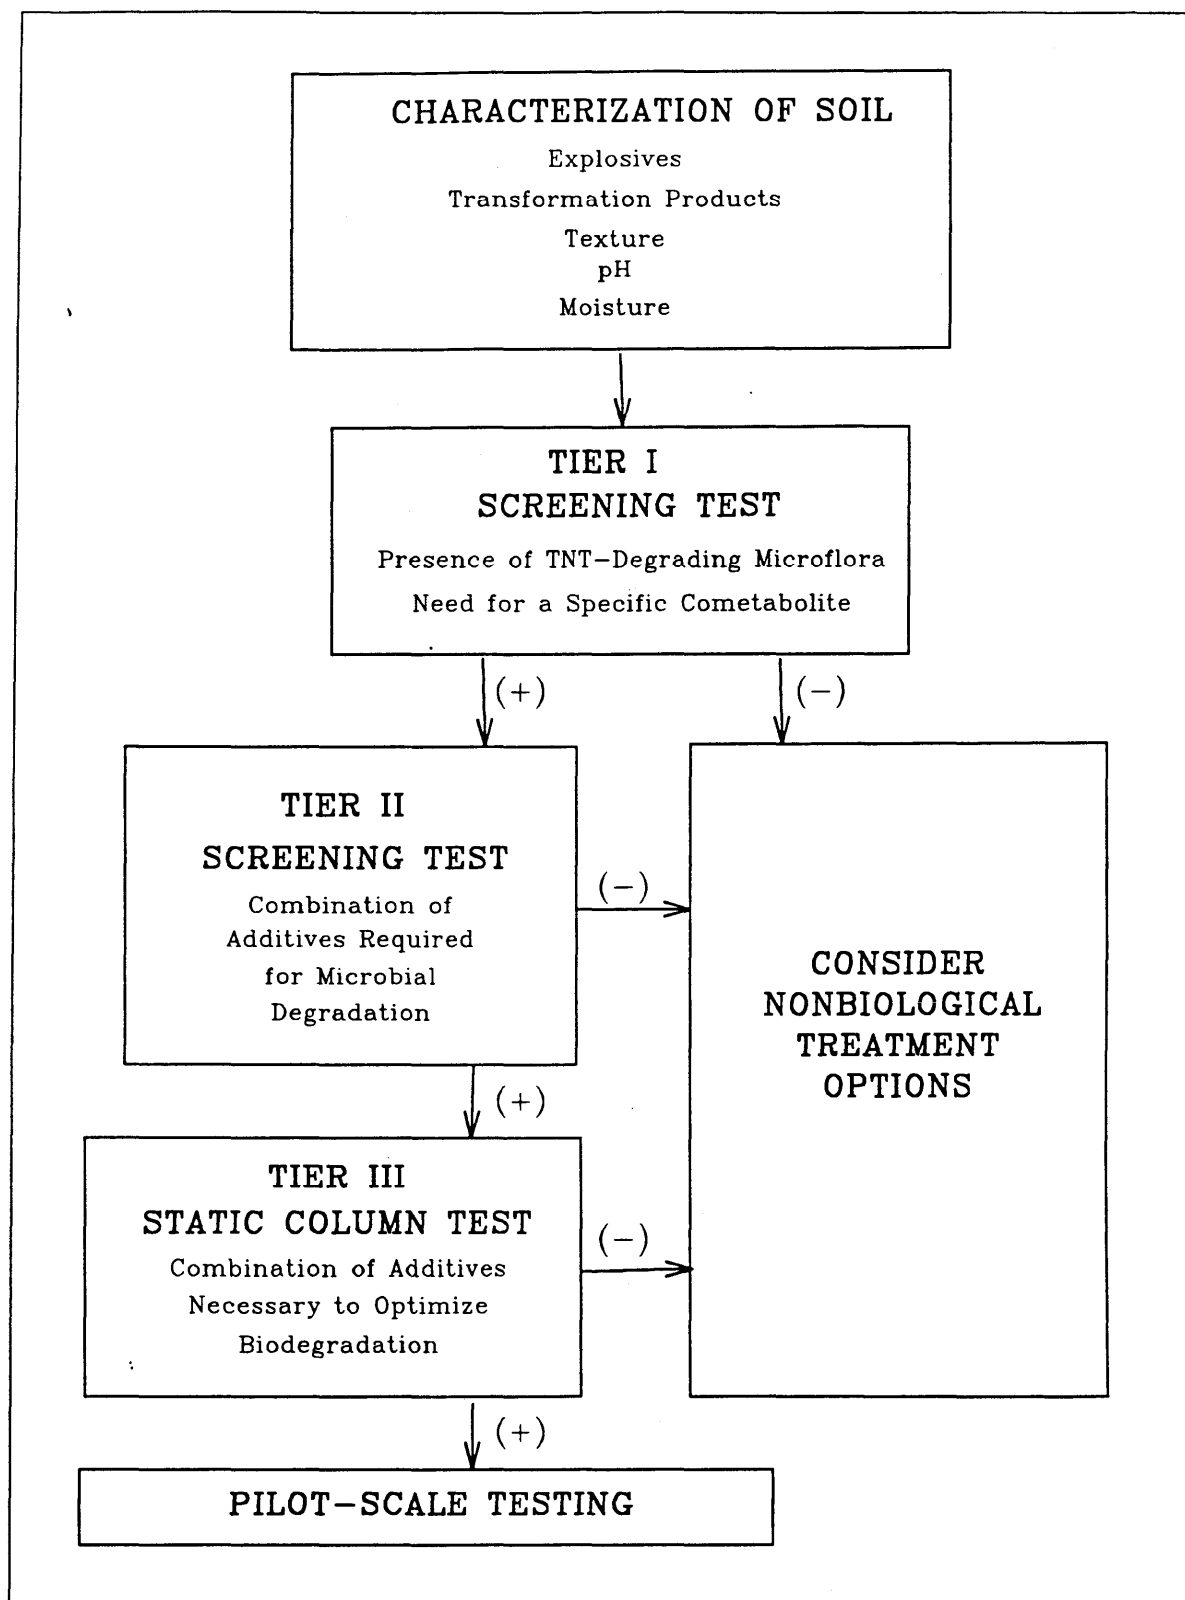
CHARACTERIZATION OF SOIL
Explosives
Transformation Products
Texture
pH
Moisture

TIER I
SCREENING TEST
Presence of TNT–Degrading Microflora
Need for a Specific Cometabolite

(+)

(−)

TIER II
SCREENING TEST
Combination of Additives Required for Microbial Degradation

(−)

CONSIDER NONBIOLOGICAL TREATMENT OPTIONS

(+)

TIER III
STATIC COLUMN TEST
Combination of Additives Necessary to Optimize Biodegradation

(−)

(+)

PILOT–SCALE TESTING